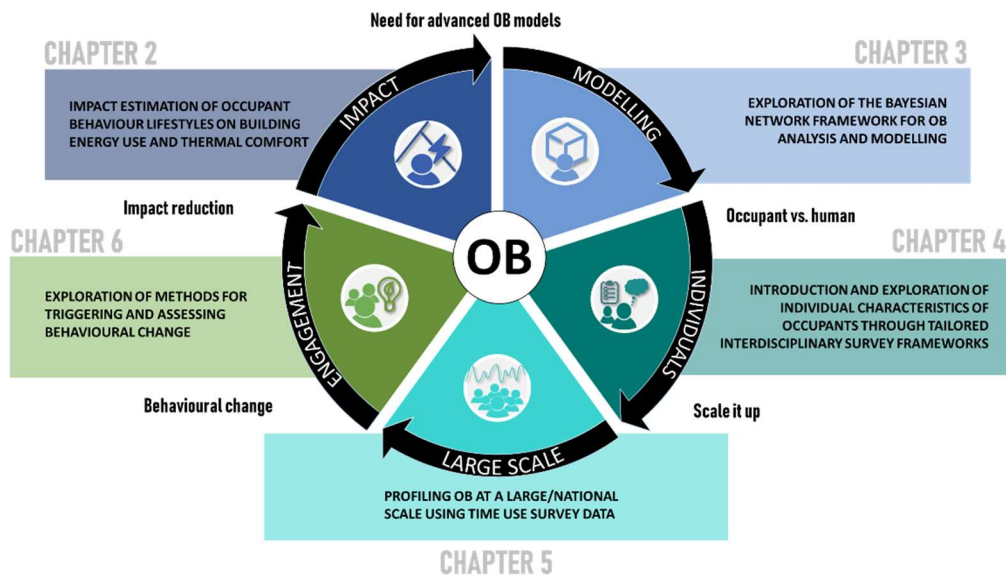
Need for advanced OB models

CHAPTER 2

IMPACT ESTIMATION OF OCCUPANT BEHAVIOUR LIFESTYLES ON BUILDING ENERGY USE AND THERMAL COMFORT

IMPACT

MODELLING

CHAPTER 3

EXPLORATION OF THE BAYESIAN NETWORK FRAMEWORK FOR OB ANALYSIS AND MODELLING

Impact reduction

Occupant vs. human

CHAPTER 6

OB

CHAPTER 4

EXPLORATION OF METHODS FOR TRIGGERING AND ASSESSING BEHAVIOURAL CHANGE

ENGAGEMENT

INDIVIDUALS

INTRODUCTION AND EXPLORATION OF INDIVIDUAL CHARACTERISTICS OF OCCUPANTS THROUGH TAILORED INTERDISCIPLINARY SURVEY FRAMEWORKS

Behavioural change

Scale it up

LARGE SCALE

PROFILING OB AT A LARGE/NATIONAL SCALE USING TIME USE SURVEY DATA

CHAPTER 5